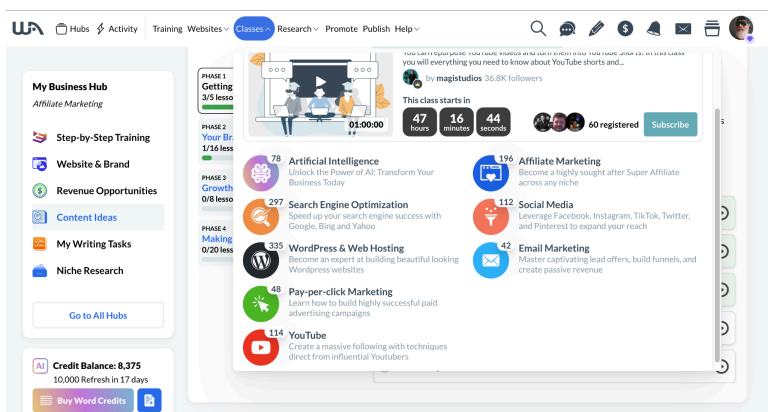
Hubs Activity Training Websites Classes Research Promote Publish Help

My Business Hub
Affiliate Marketing

Step-by-Step Training
Website & Brand
Revenue Opportunities
Content Ideas
My Writing Tasks
Niche Research

Go to All Hubs

Credit Balance: 8,375
10,000 Refresh in 17 days

Buy Word Credits

PHASE 1
Getting
3/5 lesso

PHASE 2
Your Br
1/16 lesso

PHASE 3
Growth
0/8 lesso

PHASE 4
Making
0/20 less

You can repurpose YouTube videos and turn them into YouTube Shorts. In this class you will everything you need to know about YouTube shorts and...

by magistudios 36.8K followers

01:00:00

This class starts in
47 hours 16 minutes 44 seconds

60 registered Subscribe

78
Artificial Intelligence
Unlock the Power of AI: Transform Your Business Today

196
Affiliate Marketing
Become a highly sought after Super Affiliate across any niche

297
Search Engine Optimization
Speed up your search engine success with Google, Bing and Yahoo

112
Social Media
Leverage Facebook, Instagram, TikTok, Twitter, and Pinterest to expand your reach

335
WordPress & Web Hosting
Become an expert at building beautiful looking Wordpress websites

42
Email Marketing
Master captivating lead offers, build funnels, and create passive revenue

48
Pay-per-click Marketing
Learn how to build highly successful paid advertising campaigns

114
YouTube
Create a massive following with techniques direct from influential Youtubers